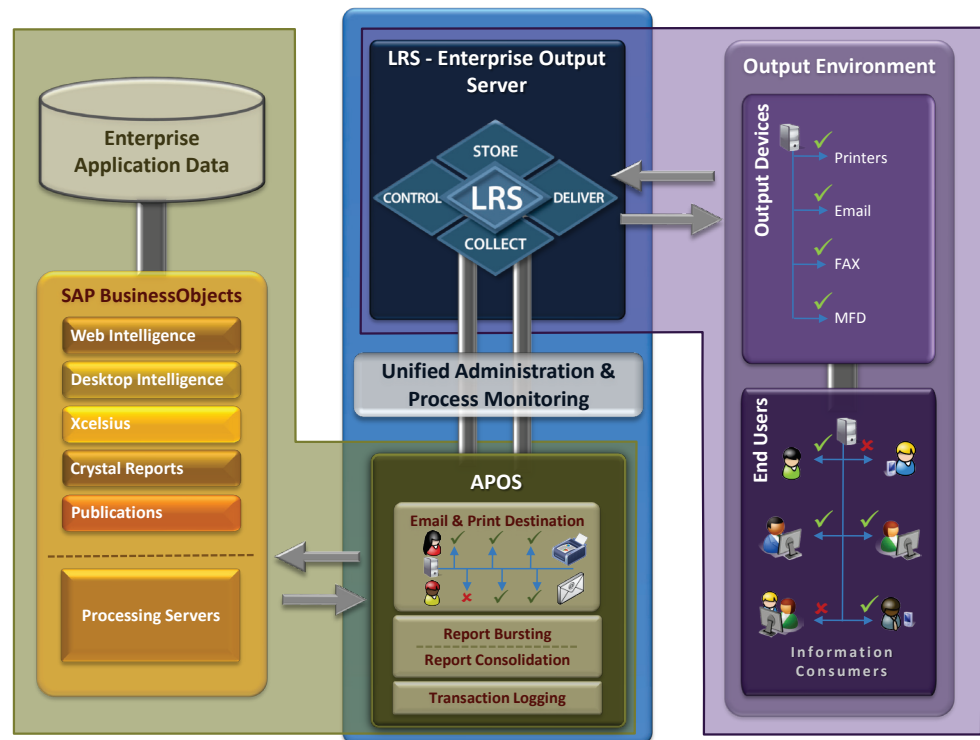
Enterprise Application Data

SAP BusinessObjects

Web Intelligence

Desktop Intelligence

Xcelsius

Crystal Reports

Publications

Processing Servers

LRS - Enterprise Output Server

STORE

CONTROL

LRS

DELIVER

COLLECT

Unified Administration & Process Monitoring

APOS

Email & Print Destination

Report Bursting

Report Consolidation

Transaction Logging

Output Environment

Output Devices

Printers

Email

FAX

MFD

End Users

Information Consumers